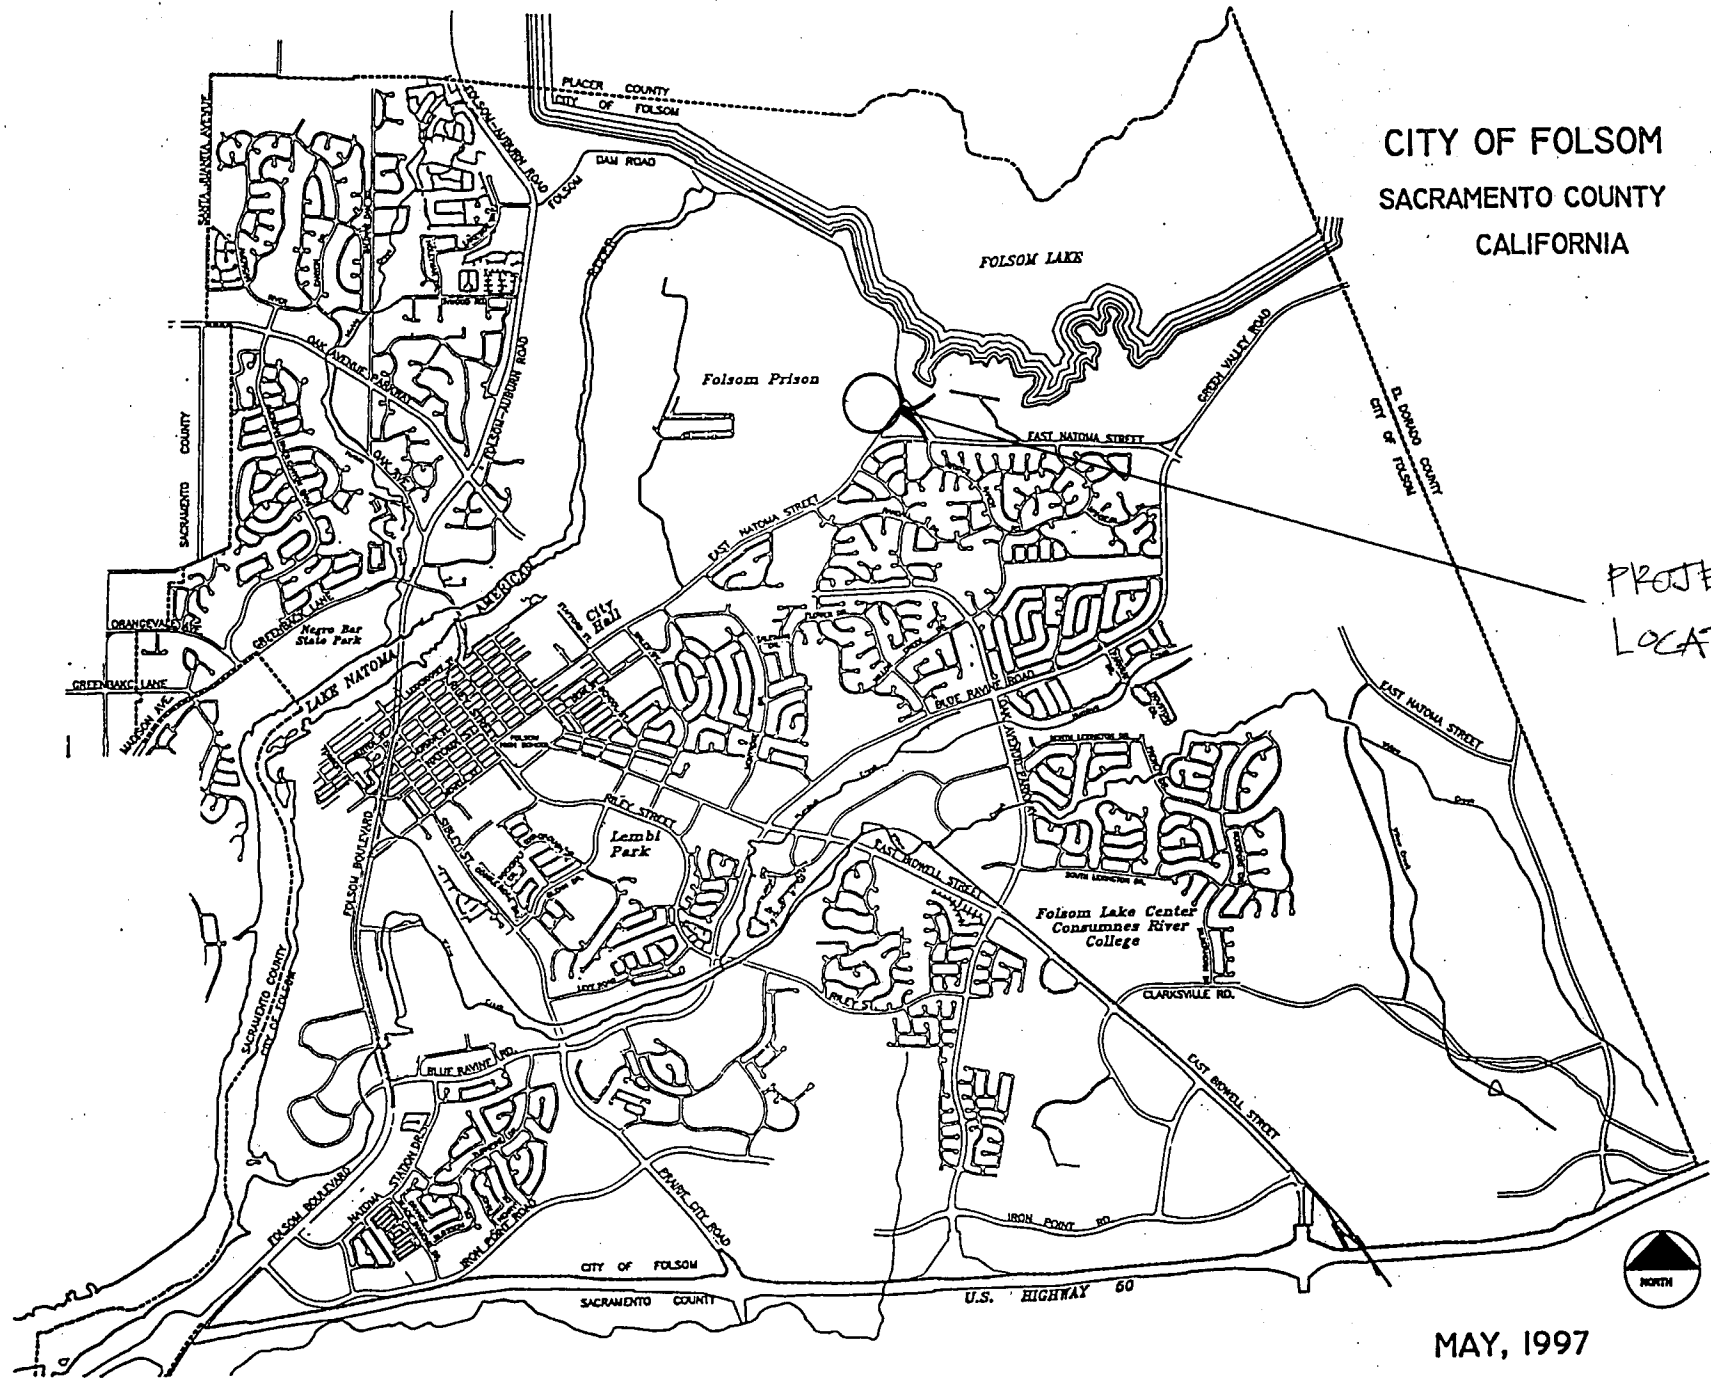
CITY OF FOLSOM
SACRAMENTO COUNTY
CALIFORNIA

PLACER COUNTY
CITY OF FOLSOM
FOLSOM-AUBURN ROAD
DAM ROAD
FOLSOM
FOLSOM LAKE
SANTA JUANITA AVENUE
OAK AVENUE PARKWAY
FOLSOM-AUBURN ROAD
SACRAMENTO COUNTY
Folsom Prison
EAST NATOMA STREET
GREEN VALLEY ROAD
EL DORADO COUNTY
CITY OF FOLSOM
PROJE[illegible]
LOCA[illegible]
EAST NATOMA STREET
AMERICAN
City Hall
Negro Bar State Park
ORANGEVALE AVE
GREENBACK LANE
GREENBACK LANE
MADISON AVE
LAKE NATOMA
BLUE RAVINE ROAD
OAK AVENUE PARKWAY
EAST NATOMA STREET
SOUTH LEXINGTON DR.
RILEY STREET
Lembi Park
EAST BIDWELL STREET
SOUTH LEXINGTON DR.
Folsom Lake Center
Consumnes River College
FOLSOM BOULEVARD
SACRAMENTO COUNTY
CITY OF FOLSOM
CLARKSVILLE RD.
RILEY ST
BLUE RAVINE RD.
NATOMA STATION DR.
EAST BIDWELL STREET
FOLSOM BOULEVARD
PRAIRIE CITY ROAD
IRON POINT RD
IRON POINT RD
CITY OF FOLSOM
SACRAMENTO COUNTY
U.S. HIGHWAY 60
NORTH
MAY, 1997